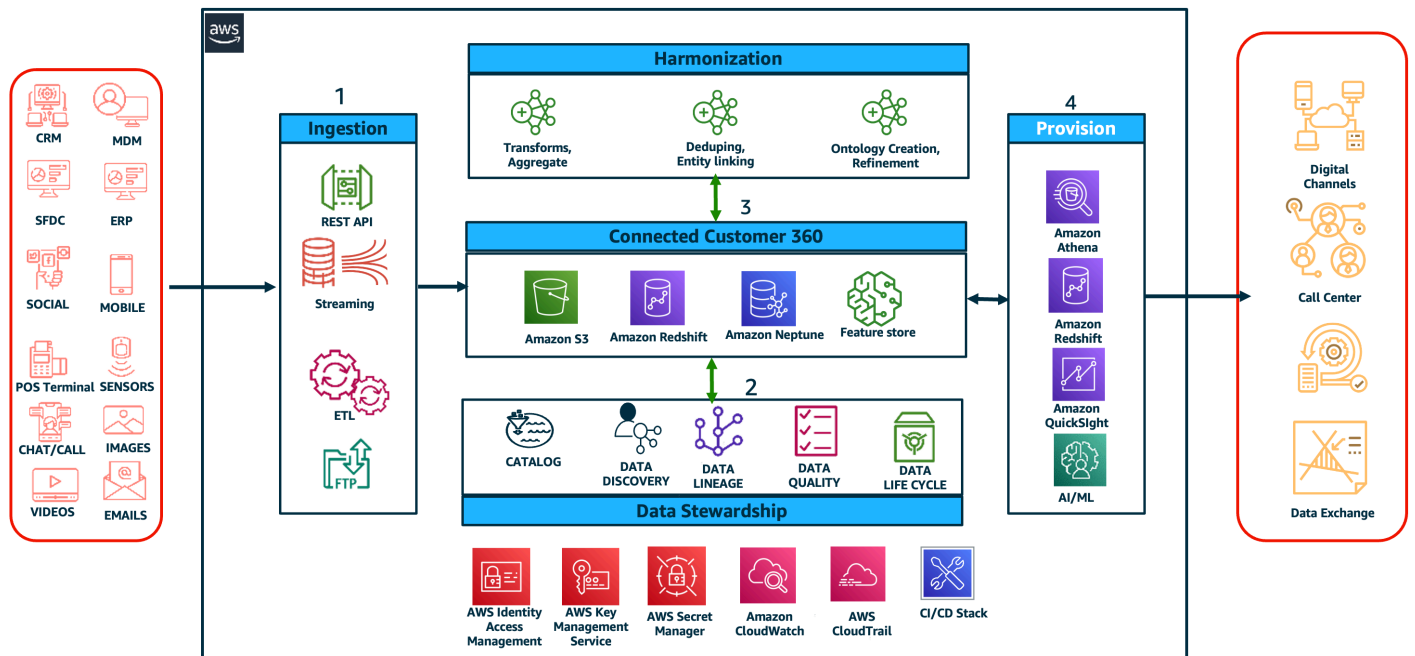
CRM
MDM
SFDC
ERP
SOCIAL
MOBILE
POS Terminal
SENSORS
CHAT/CALL
IMAGES
VIDEOS
EMAILS

aws

1
Ingestion
REST API
Streaming
ETL
FTP

Harmonization
Transforms, Aggregate
Deduping, Entity linking
Ontology Creation, Refinement

3
Connected Customer 360
Amazon S3
Amazon Redshift
Amazon Neptune
Feature store

2
CATALOG
DATA DISCOVERY
DATA LINEAGE
DATA QUALITY
DATA LIFE CYCLE
Data Stewardship

AWS Identity Access Management
AWS Key Management Service
AWS Secret Manager
Amazon CloudWatch
AWS CloudTrail
CI/CD Stack

4
Provision
Amazon Athena
Amazon Redshift
Amazon QuickSight
AI/ML

Digital Channels
Call Center
Data Exchange